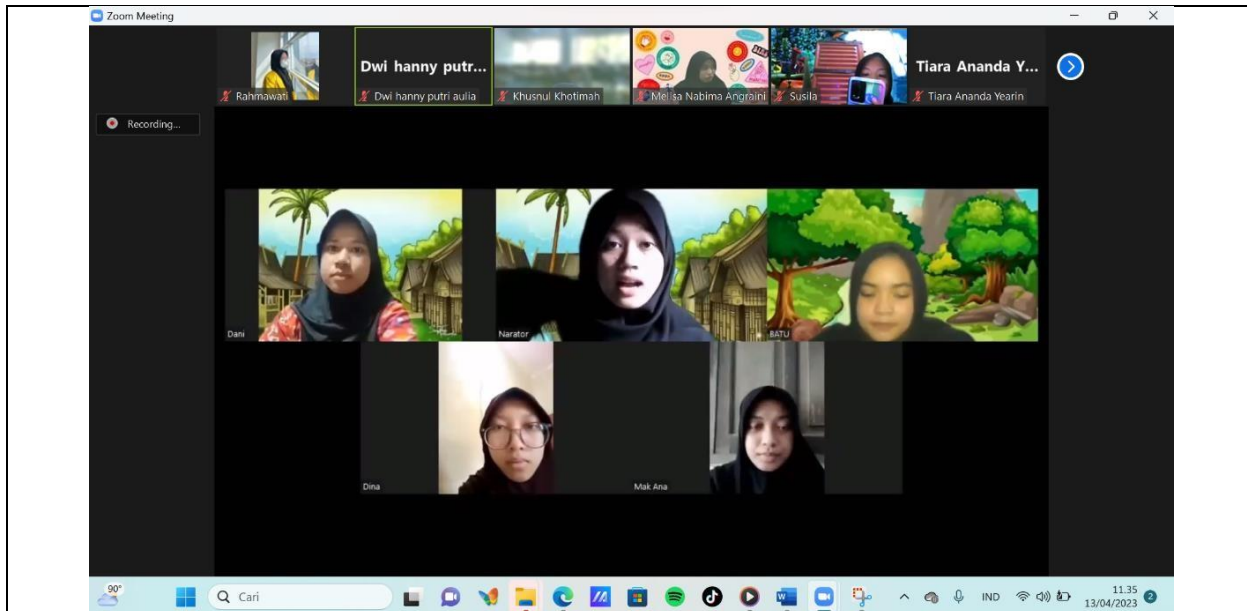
Zoom Meeting

Rahmawati

Dwi hanny putr...

Dwi hanny putri aulia

Khusnul Khotimah

Melisa Nabima Angraini

Susila

Tiara Ananda Y...

Tiara Ananda Yearin

Recording...

Dani

Narator

BATU

Dina

Mak Ana

90°

Cari

IND

11.35
13/04/2023

2